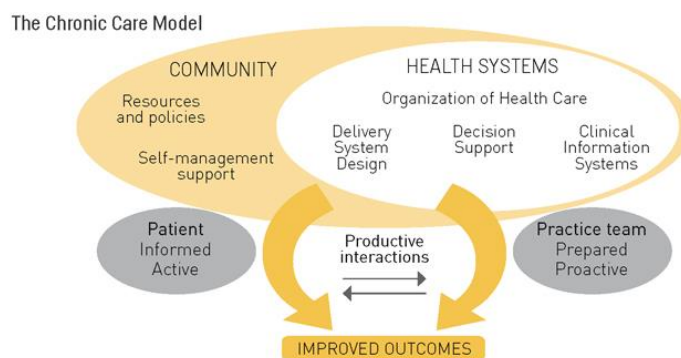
The Chronic Care Model

COMMUNITY

Resources and policies

Self-management support

HEALTH SYSTEMS

Organization of Health Care

Delivery System Design

Decision Support

Clinical Information Systems

Patient
Informed
Active

Productive interactions

Practice team
Prepared
Proactive

IMPROVED OUTCOMES